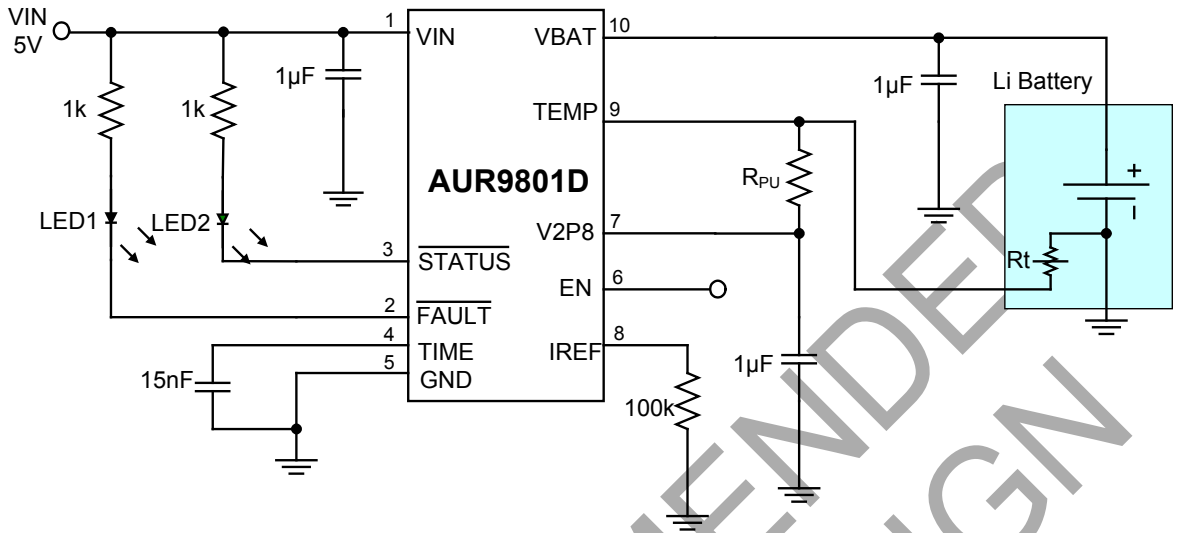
VIN 5V

1k

1k

LED1

LED2

1µF

1 VIN

3 $\overline{\text{STATUS}}$

2 $\overline{\text{FAULT}}$

4 TIME

5 GND

15nF

AUR9801D

VBAT 10

TEMP 9

V2P8 7

EN 6

IREF 8

100k

$R_{PU}$

1µF

1µF

Li Battery

+

Rt

ENDED

IGN